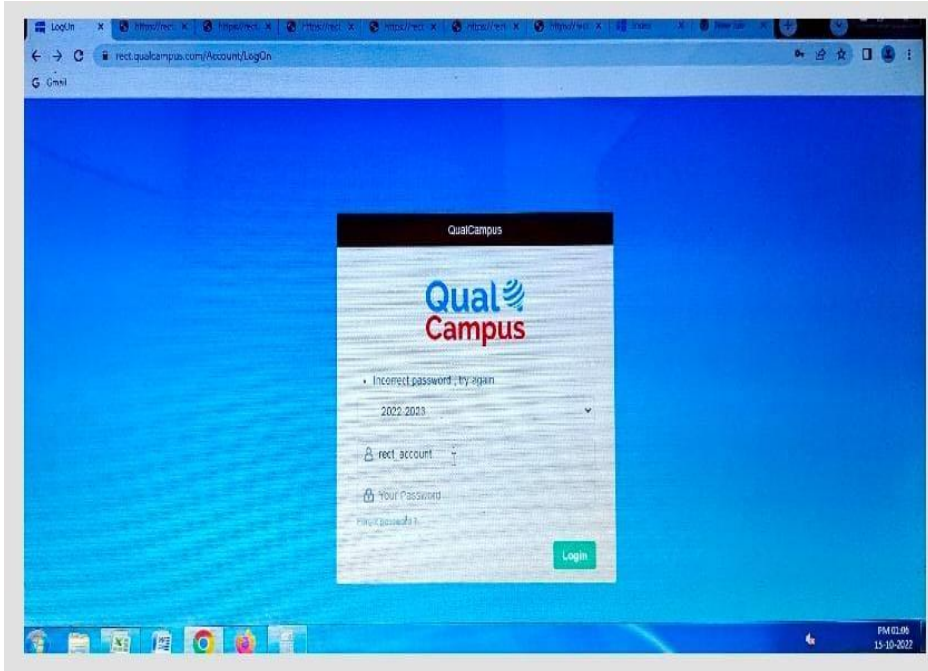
LogOn | https://rect. | https://rect. | https://rect. | https://rect. | https://rect. | https://rect. | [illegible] | New tab

rect.qualcampus.com/Account/LogOn

Gmail

QualCampus

Qual Campus

• Incorrect password , try again

2022-2023

rect_account

Your Password

Forgot password ?

Login

PM 01:06
15-10-2022